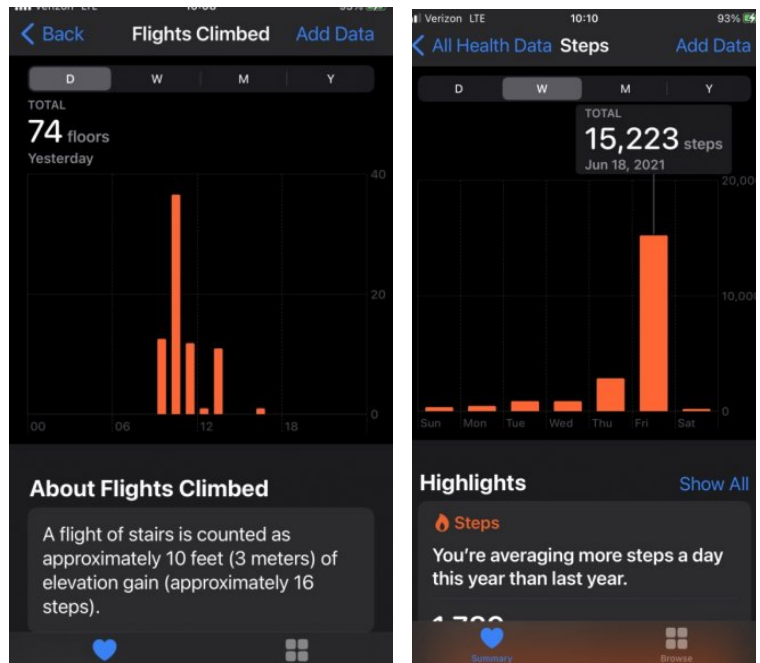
Back
Flights Climbed
Add Data

D
W
M
Y

TOTAL
74 floors
Yesterday

40
20
0
00
06
12
18

About Flights Climbed

A flight of stairs is counted as approximately 10 feet (3 meters) of elevation gain (approximately 16 steps).

Verizon LTE
10:10
93%

All Health Data
Steps
Add Data

D
W
M
Y

TOTAL
15,223 steps
Jun 18, 2021

20,00
10,00
0

Sun
Mon
Tue
Wed
Thu
Fri
Sat

Highlights
Show All

Steps
You're averaging more steps a day this year than last year.

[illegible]

Summary
Browse